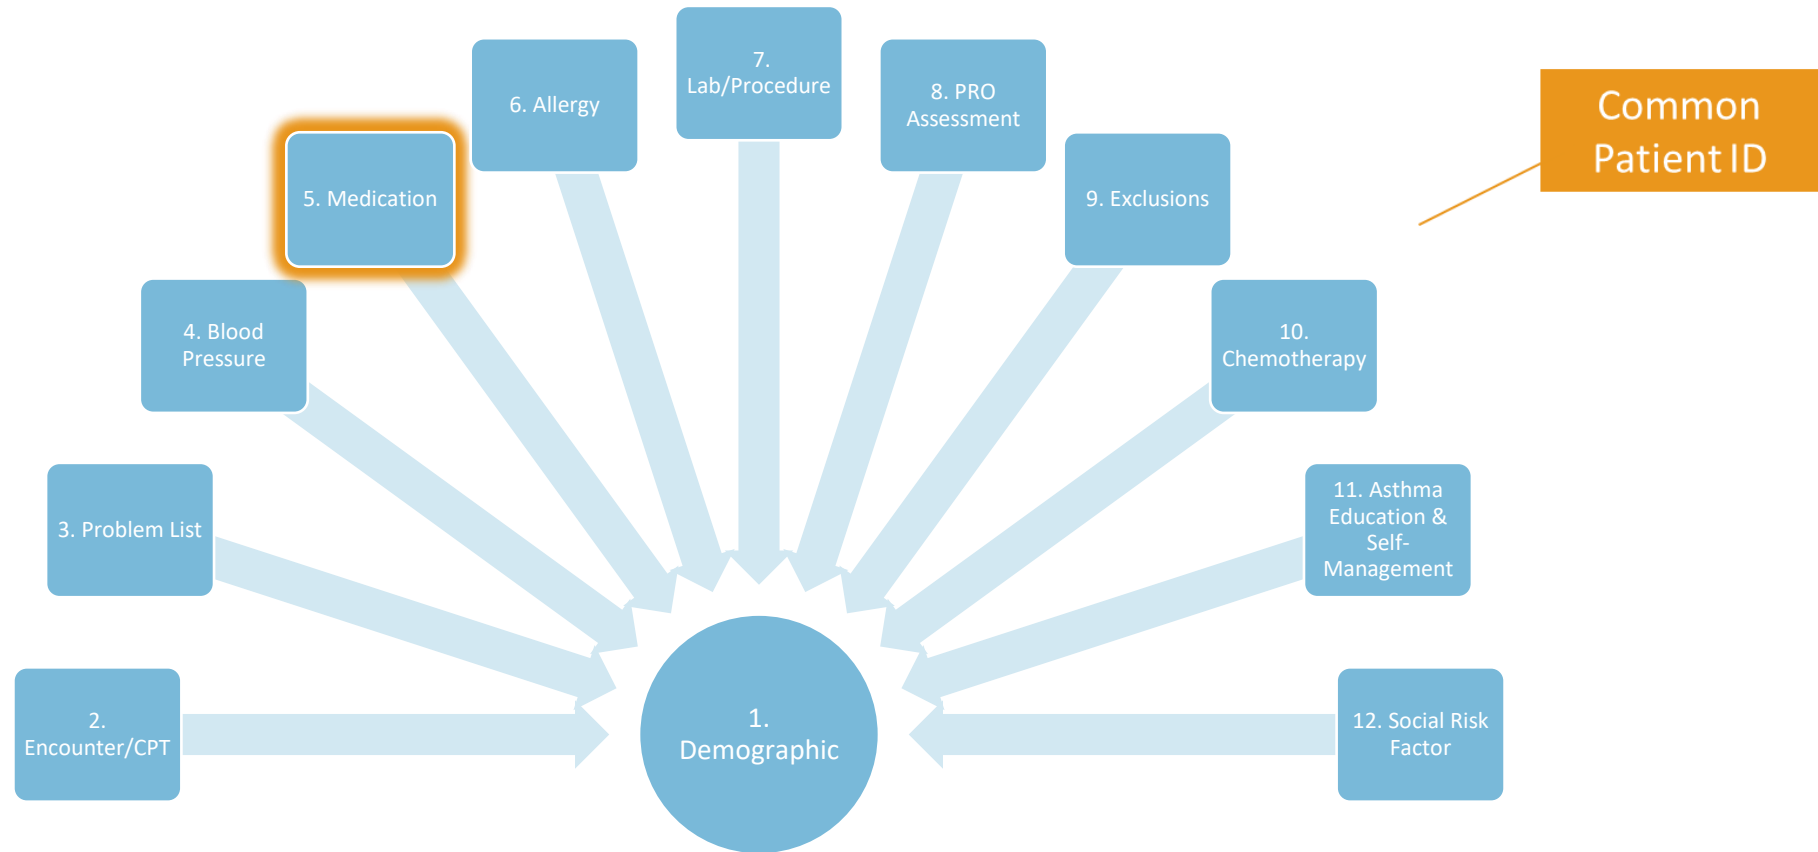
7. Lab/Procedure

6. Allergy

8. PRO Assessment

Common Patient ID

5. Medication

9. Exclusions

4. Blood Pressure

10. Chemotherapy

3. Problem List

11. Asthma Education & Self-Management

2. Encounter/CPT

1. Demographic

12. Social Risk Factor